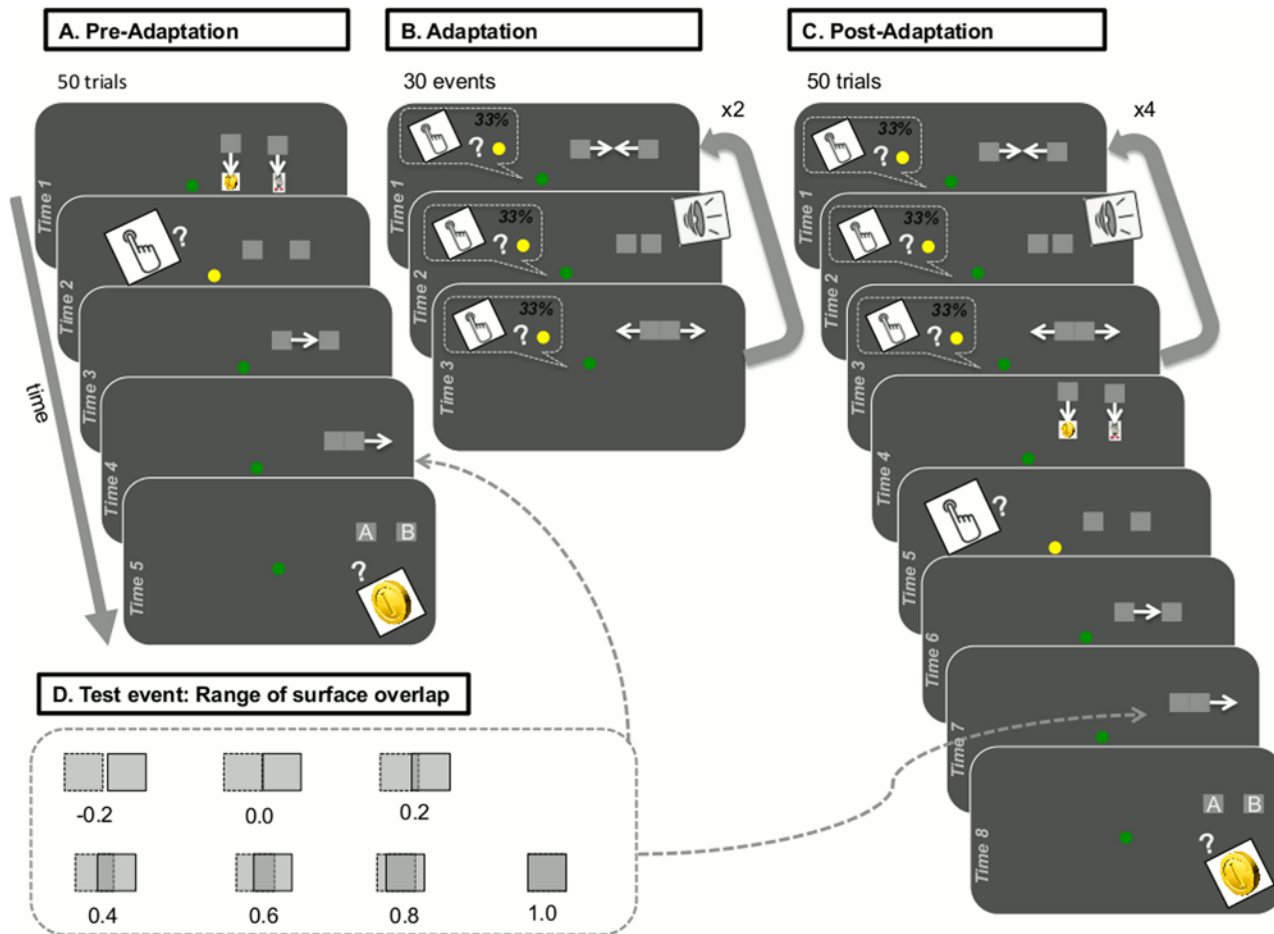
A. Pre-Adaptation

50 trials

Time 1

Time 2

?

Time 3

Time 4

Time 5

A B

?

time

B. Adaptation

30 events

x2

33%

?

Time 1

33%

?

Time 2

33%

?

Time 3

C. Post-Adaptation

50 trials

x4

33%

?

Time 1

33%

?

Time 2

33%

?

Time 3

Time 4

?

Time 5

Time 6

Time 7

A B

?

Time 8

D. Test event: Range of surface overlap

-0.2

0.0

0.2

0.4

0.6

0.8

1.0